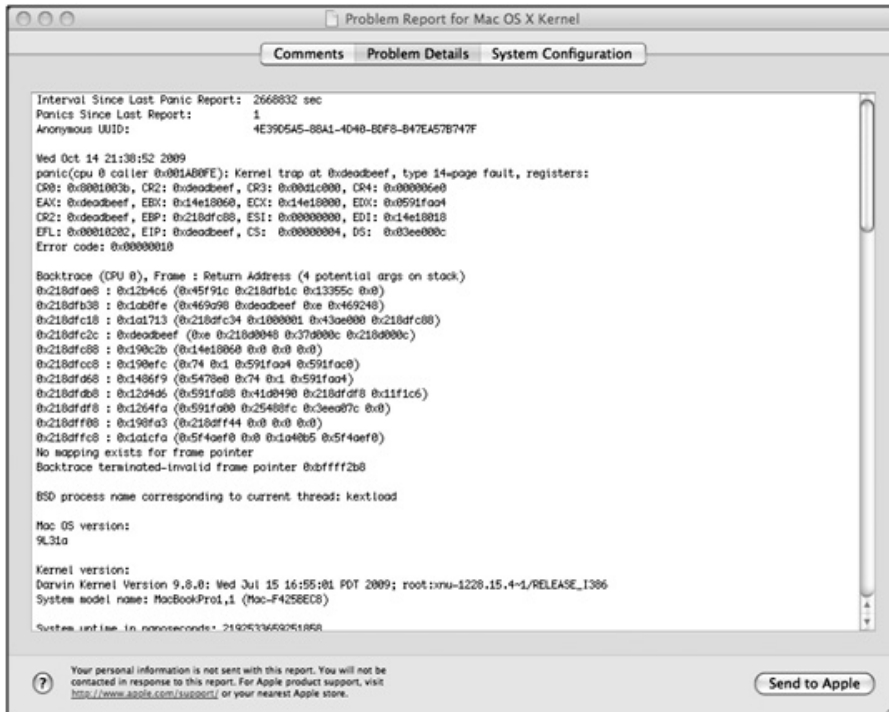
Problem Report for Mac OS X Kernel

Comments Problem Details System Configuration

Interval Since Last Panic Report: 2668832 sec
Panics Since Last Report: 1
Anonymous UUID: 4E39D5A5-88A1-4D40-BDF8-B47EA57B747F

Wed Oct 14 21:38:52 2009
panic(cpu 0 caller 0x001AB0FE): Kernel trap at 0xdeadbeef, type 14=page fault, registers:
CR0: 0x8001003b, CR2: 0xdeadbeef, CR3: 0x00d1c000, CR4: 0x000006e0
EAX: 0xdeadbeef, EBX: 0x14e18060, ECX: 0x14e18000, EDX: 0x0591faa4
CR2: 0xdeadbeef, EBP: 0x218dfc88, ESI: 0x00000000, EDI: 0x14e18018
EFL: 0x00010202, EIP: 0xdeadbeef, CS: 0x00000004, DS: 0x03ee000c
Error code: 0x00000010

Backtrace (CPU 0), Frame : Return Address (4 potential args on stack)
0x218dfae8 : 0x12b4c6 (0x45f91c 0x218dfb1c 0x13355c 0x0)
0x218dfb38 : 0x1ab0fe (0x469a98 0xdeadbeef 0xe 0x469248)
0x218dfc18 : 0x1a1713 (0x218dfc34 0x1000001 0x43ae000 0x218dfc88)
0x218dfc2c : 0xdeadbeef (0xe 0x218d0048 0x37d000c 0x218d000c)
0x218dfc88 : 0x190c2b (0x14e18060 0x0 0x0 0x0)
0x218dfcc8 : 0x190efc (0x74 0x1 0x591faa4 0x591fac0)
0x218dfd68 : 0x1486f9 (0x5478e0 0x74 0x1 0x591faa4)
0x218dfdb8 : 0x12d4d6 (0x591fa88 0x41d0490 0x218dfdf8 0x11f1c6)
0x218dfdf8 : 0x1264fa (0x591fa00 0x25488fc 0x3eea07c 0x0)
0x218dff08 : 0x198fa3 (0x218dff44 0x0 0x0 0x0)
0x218dffc8 : 0x1a1cfa (0x5f4aef0 0x0 0x1a40b5 0x5f4aef0)
No mapping exists for frame pointer
Backtrace terminated-invalid frame pointer 0xbffff2b8

BSD process name corresponding to current thread: kextload

Mac OS version:
9L31a

Kernel version:
Darwin Kernel Version 9.8.0: Wed Jul 15 16:55:01 PDT 2009; root:xnu-1228.15.4~1/RELEASE_I386
System model name: MacBookPro1,1 (Mac-F425BEC8)

System uptime in nanoseconds: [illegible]

Your personal information is not sent with this report. You will not be contacted in response to this report. For Apple product support, visit http://www.apple.com/support/ or your nearest Apple store.

Send to Apple